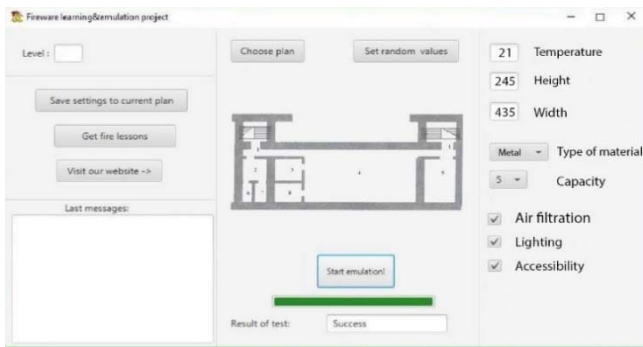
Fireware learning&emulation project

Level :

Save settings to current plan

Get fire lessons

Visit our website ->

Last messages:

Choose plan

Set random values

Start emulation!

Result of test: Success

21 Temperature

245 Height

435 Width

Metal Type of material

5 Capacity

Air filtration

Lighting

Accessibility